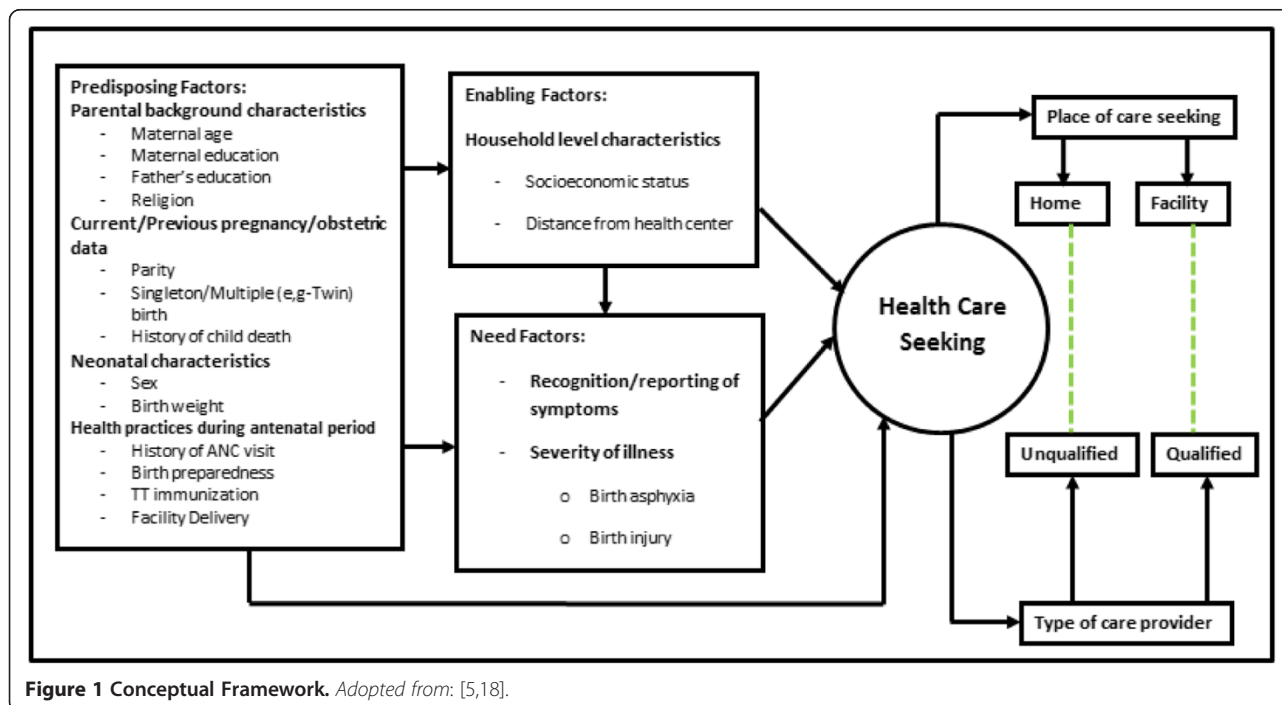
Predisposing Factors:
Parental background characteristics
- Maternal age
- Maternal education
- Father's education
- Religion
Current/Previous pregnancy/obstetric data
- Parity
- Singleton/Multiple (e,g-Twin) birth
- History of child death
Neonatal characteristics
- Sex
- Birth weight
Health practices during antenatal period
- History of ANC visit
- Birth preparedness
- TT immunization
- Facility Delivery

Enabling Factors:
Household level characteristics
- Socioeconomic status
- Distance from health center

Need Factors:
- Recognition/reporting of symptoms
- Severity of illness
o Birth asphyxia
o Birth injury

Health Care Seeking

Place of care seeking

Home

Facility

Unqualified

Qualified

Type of care provider

Figure 1 Conceptual Framework. Adopted from: [5,18].